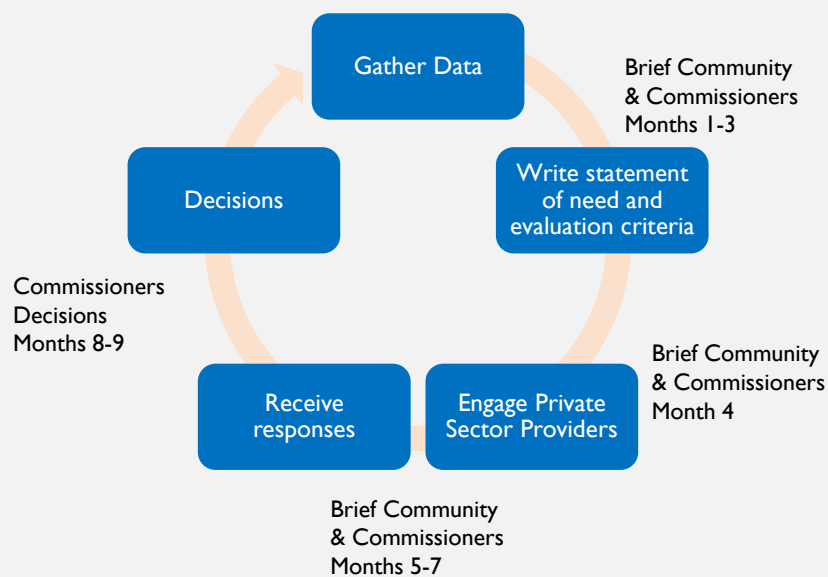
Gather Data

Brief Community & Commissioners Months 1-3

Write statement of need and evaluation criteria

Brief Community & Commissioners Month 4

Engage Private Sector Providers

Brief Community & Commissioners Months 5-7

Receive responses

Commissioners Decisions Months 8-9

Decisions